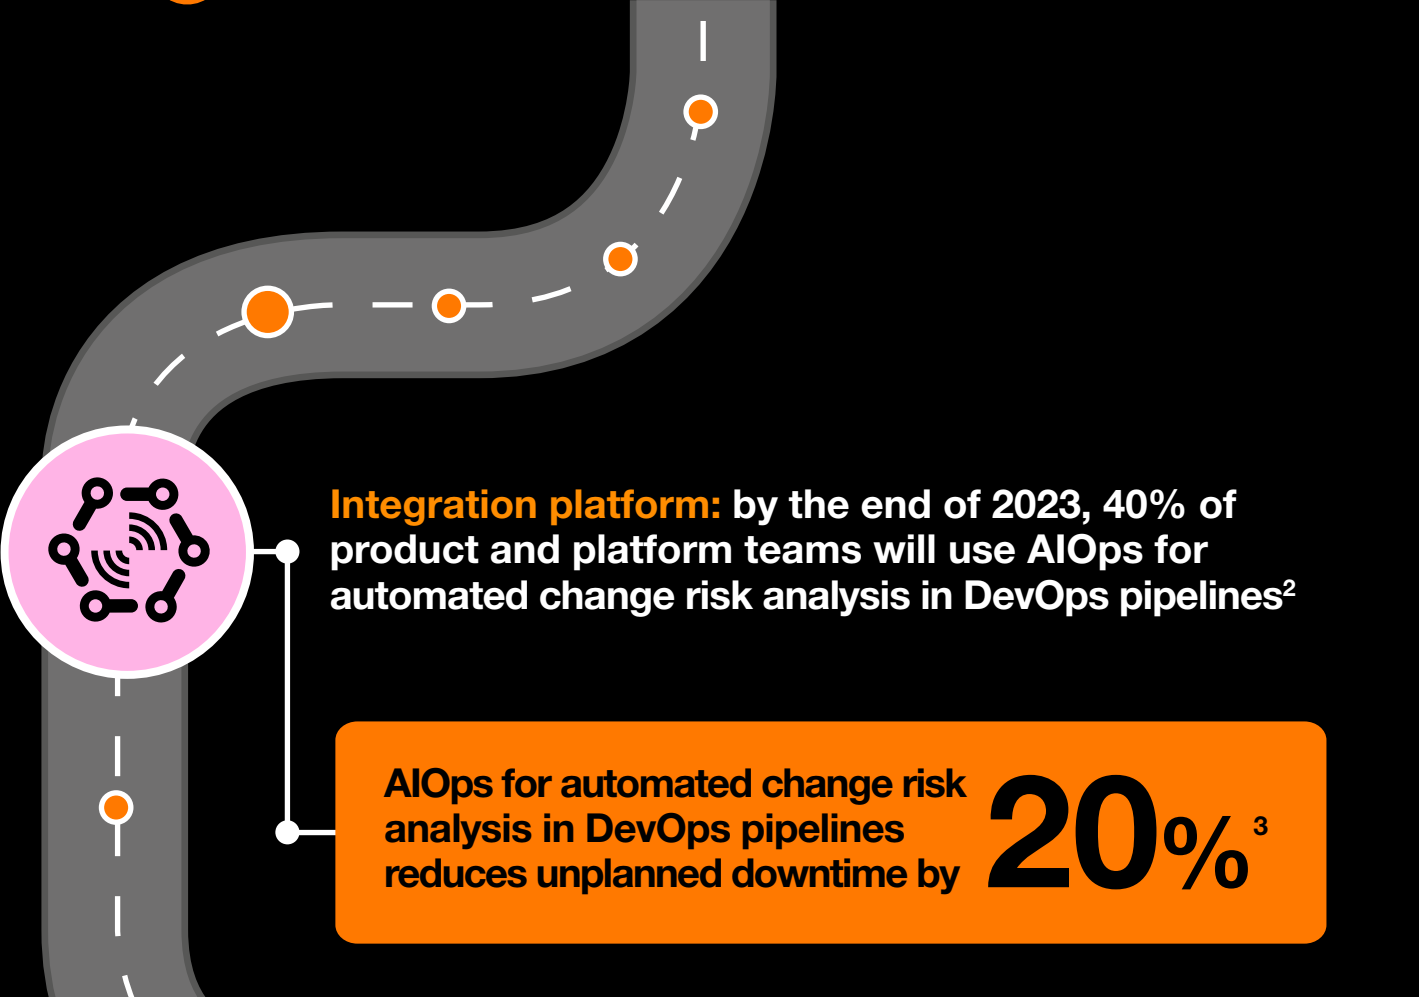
Integration platform: by the end of 2023, 40% of product and platform teams will use AIOps for automated change risk analysis in DevOps pipelines$^2$

AIOps for automated change risk analysis in DevOps pipelines reduces unplanned downtime by 20%$^3$